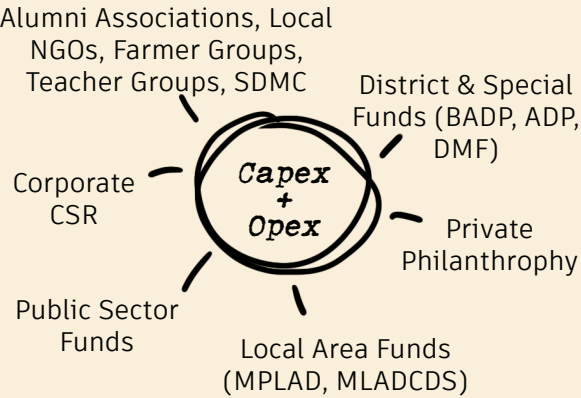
Alumni Associations, Local NGOs, Farmer Groups, Teacher Groups, SDMC

District & Special Funds (BADP, ADP, DMF)

Corporate CSR

Capex + Opex

Private Philanthrophy

Public Sector Funds

Local Area Funds (MPLAD, MLADCDS)